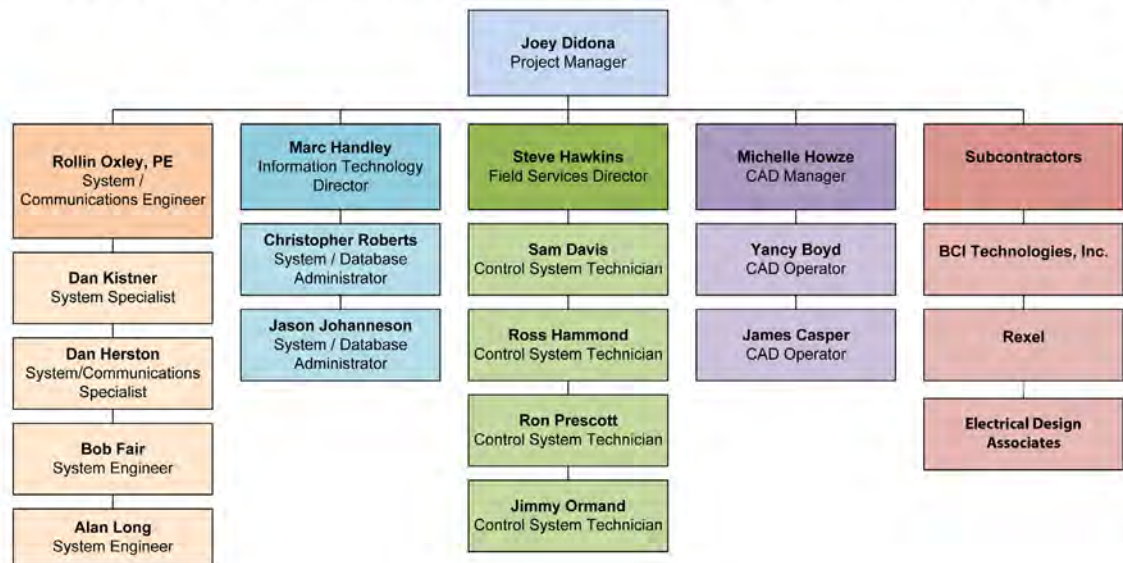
Joey Didona
Project Manager

Rollin Oxley, PE
System / Communications Engineer

Dan Kistner
System Specialist

Dan Herston
System/Communications Specialist

Bob Fair
System Engineer

Alan Long
System Engineer

Marc Handley
Information Technology Director

Christopher Roberts
System / Database Administrator

Jason Johanneson
System / Database Administrator

Steve Hawkins
Field Services Director

Sam Davis
Control System Technician

Ross Hammond
Control System Technician

Ron Prescott
Control System Technician

Jimmy Ormand
Control System Technician

Michelle Howze
CAD Manager

Yancy Boyd
CAD Operator

James Casper
CAD Operator

Subcontractors

BCI Technologies, Inc.

Rexel

Electrical Design Associates